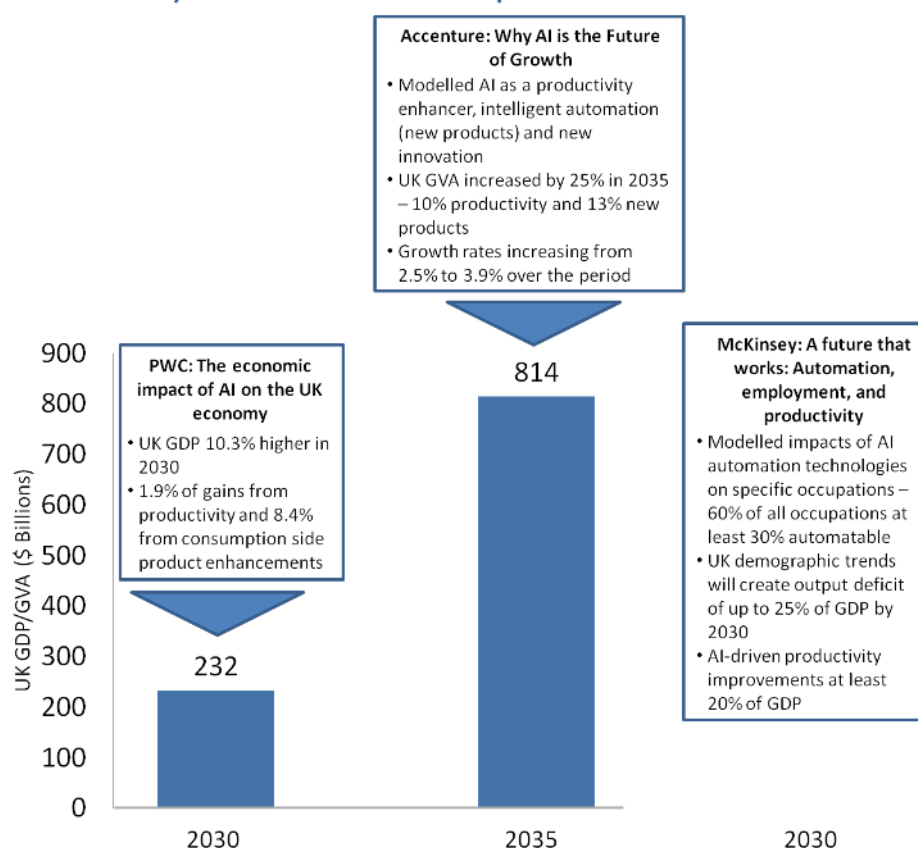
Accenture: Why AI is the Future of Growth
• Modelled AI as a productivity enhancer, intelligent automation (new products) and new innovation
• UK GVA increased by 25% in 2035 – 10% productivity and 13% new products
• Growth rates increasing from 2.5% to 3.9% over the period

PWC: The economic impact of AI on the UK economy
• UK GDP 10.3% higher in 2030
• 1.9% of gains from productivity and 8.4% from consumption side product enhancements

McKinsey: A future that works: Automation, employment, and productivity
• Modelled impacts of AI automation technologies on specific occupations – 60% of all occupations at least 30% automatable
• UK demographic trends will create output deficit of up to 25% of GDP by 2030
• AI-driven productivity improvements at least 20% of GDP

UK GDP/GVA ($ Billions)

900
800
700
600
500
400
300
200
100
0

232
814

2030
2035
2030